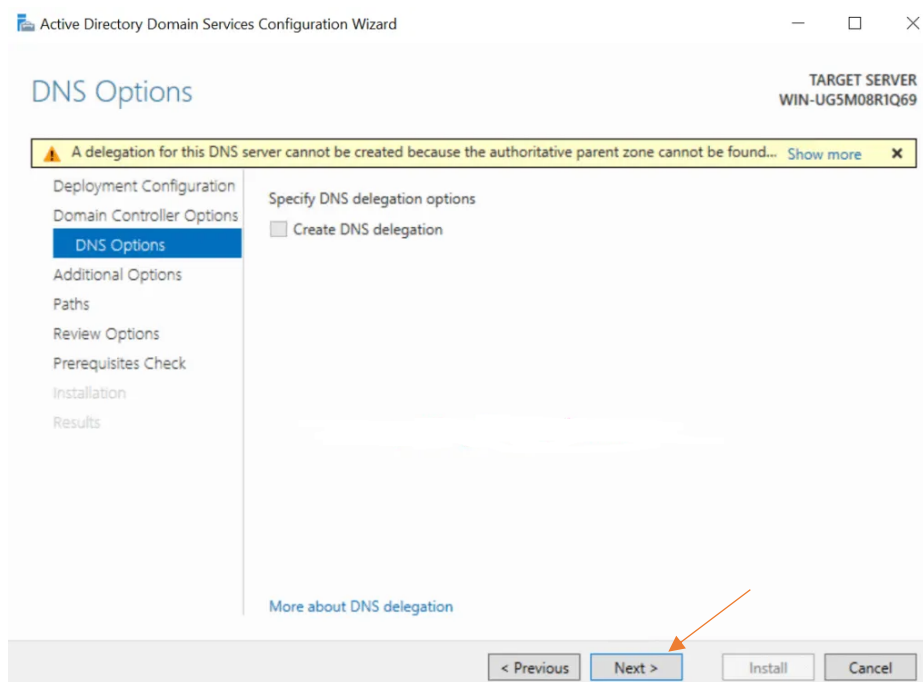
Active Directory Domain Services Configuration Wizard

DNS Options

TARGET SERVER
WIN-UG5M08R1Q69

A delegation for this DNS server cannot be created because the authoritative parent zone cannot be found... Show more ×

Deployment Configuration
Domain Controller Options
DNS Options
Additional Options
Paths
Review Options
Prerequisites Check
Installation
Results

Specify DNS delegation options

Create DNS delegation

More about DNS delegation

< Previous
Next >
Install
Cancel